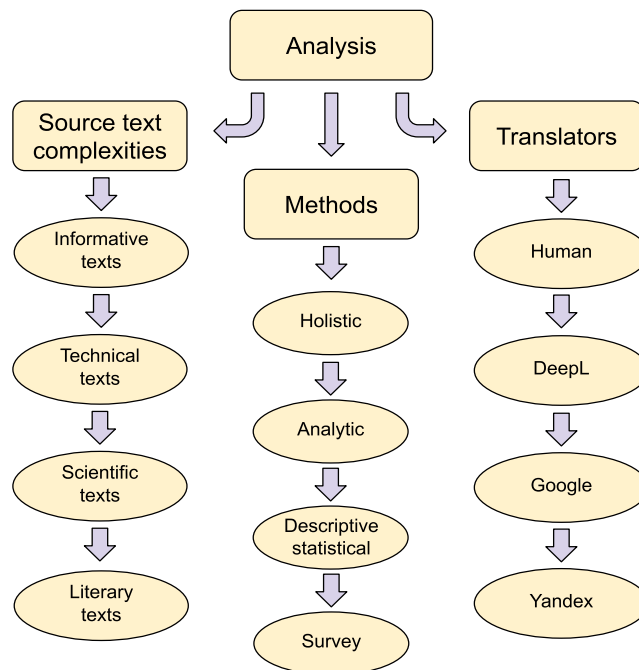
Analysis

Source text complexities

Informative texts

Technical texts

Scientific texts

Literary texts

Methods

Holistic

Analytic

Descriptive statistical

Survey

Translators

Human

DeepL

Google

Yandex